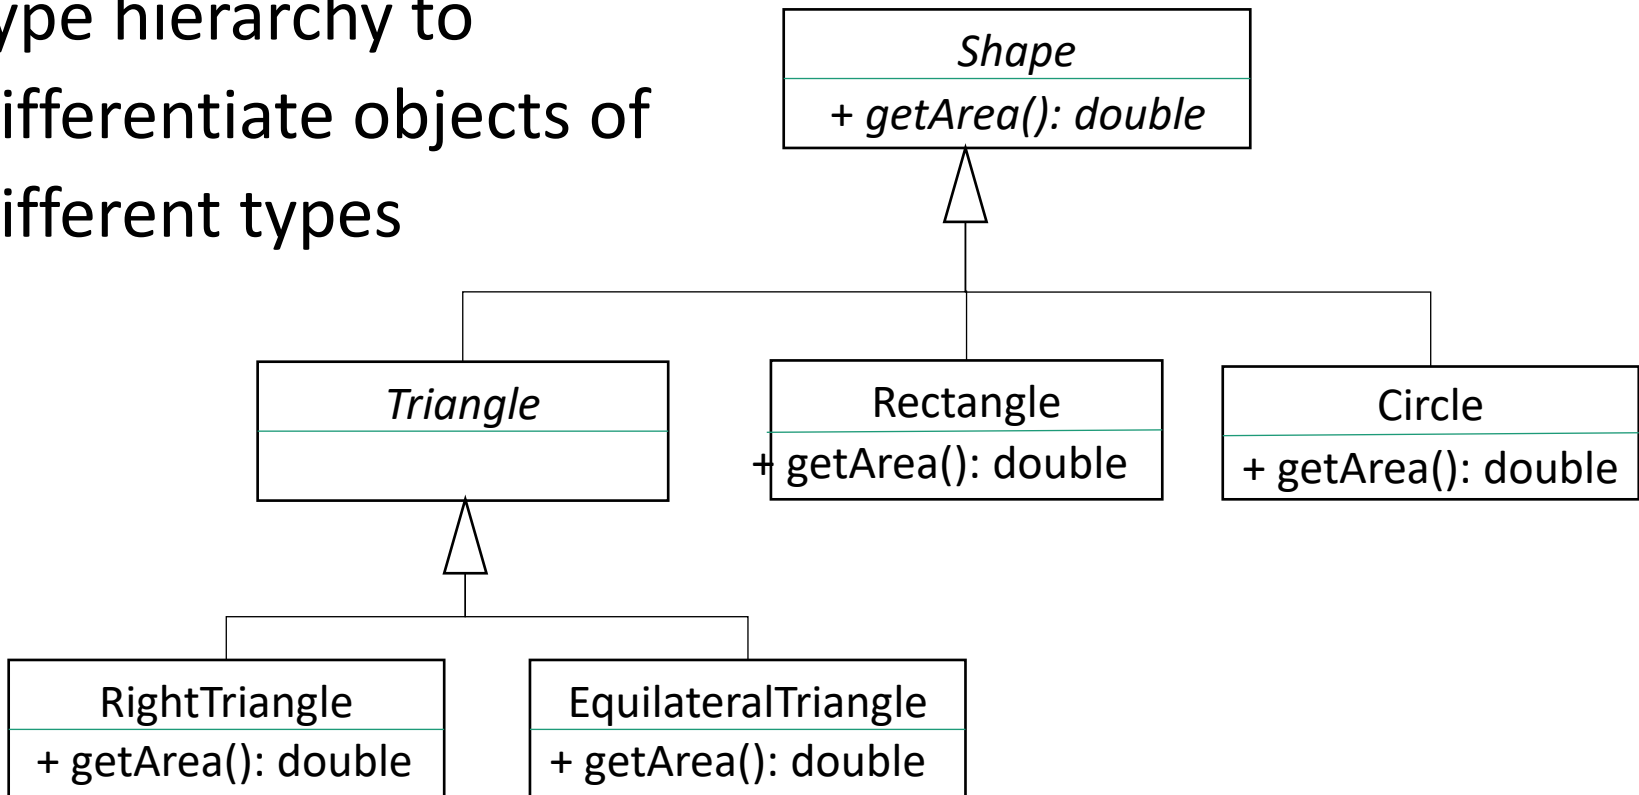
ype hierarchy to
ifferentiate objects of
ifferent types

*Shape*
*+ getArea(): double*

*Triangle*

Rectangle
+ getArea(): double

Circle
+ getArea(): double

RightTriangle
+ getArea(): double

EquilateralTriangle
+ getArea(): double